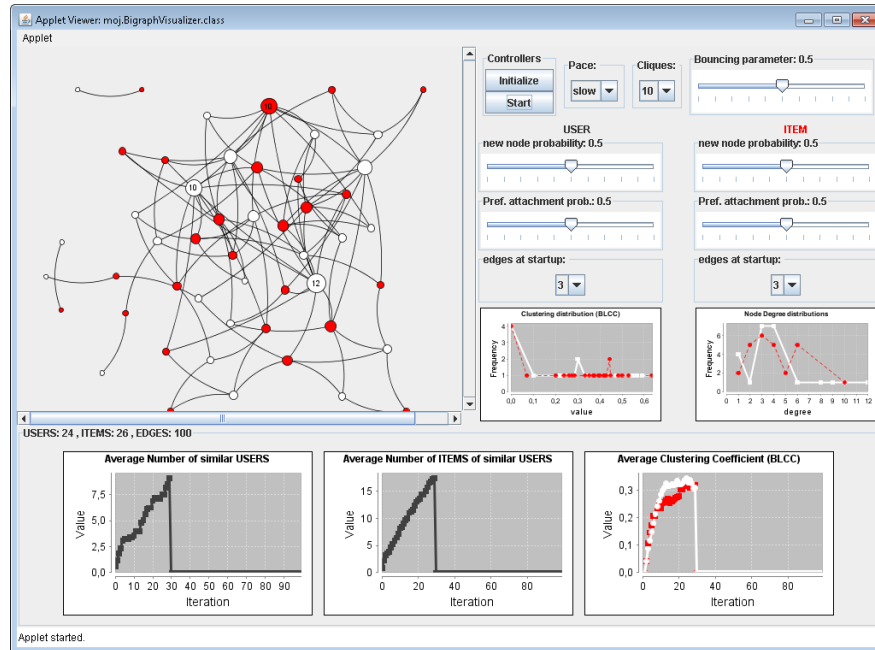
Applet Viewer: moj.BigraphVisualizer.class

Applet

10

10

12

Controllers
Initialize
Start

Pace:
slow

Cliques:
10

Bouncing parameter: 0.5

USER
new node probability: 0.5

Pref. attachment prob.: 0.5

edges at startup:
3

ITEM
new node probability: 0.5

Pref. attachment prob.: 0.5

edges at startup:
3

Clustering distribution (BLCC)
Frequency
value
0,0 0,1 0,2 0,3 0,4 0,5 0,6

Node Degree distributions
Frequency
degree
1 2 3 4 5 6 7 8 9 10 11 12

USERS: 24 , ITEMS: 26 , EDGES: 100

Average Number of similar USERS
Value
7,5
5,0
2,5
0,0
0 10 20 30 40 50 60 70 80 90
Iteration

Average Number of ITEMS of similar USERS
Value
15
10
5
0
0 10 20 30 40 50 60 70 80 90
Iteration

Average Clustering Coefficient (BLCC)
Value
0,3
0,2
0,1
0,0
0 10 20 30 40 50 60 70 80 90
Iteration

Applet started.